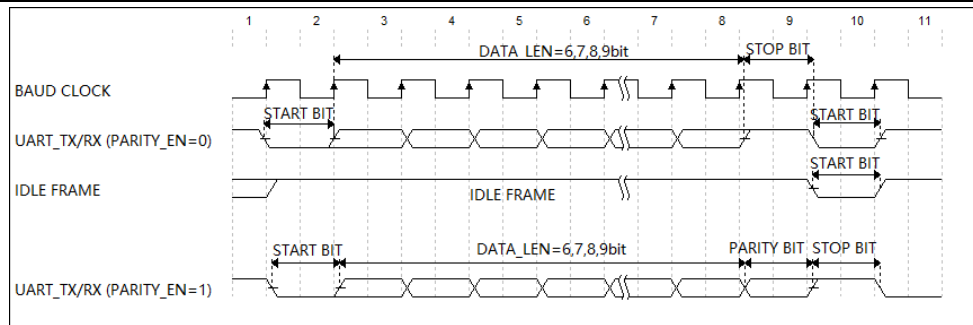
1 2 3 4 5 6 7 8 9 10 11

DATA LEN=6,7,8,9bit

STOP BIT

BAUD CLOCK

START BIT

UART_TX/RX (PARITY_EN=0)

START BIT

START BIT

IDLE FRAME

IDLE FRAME

START BIT

DATA_LEN=6,7,8,9bit

PARITY BIT

STOP BIT

UART_TX/RX (PARITY_EN=1)